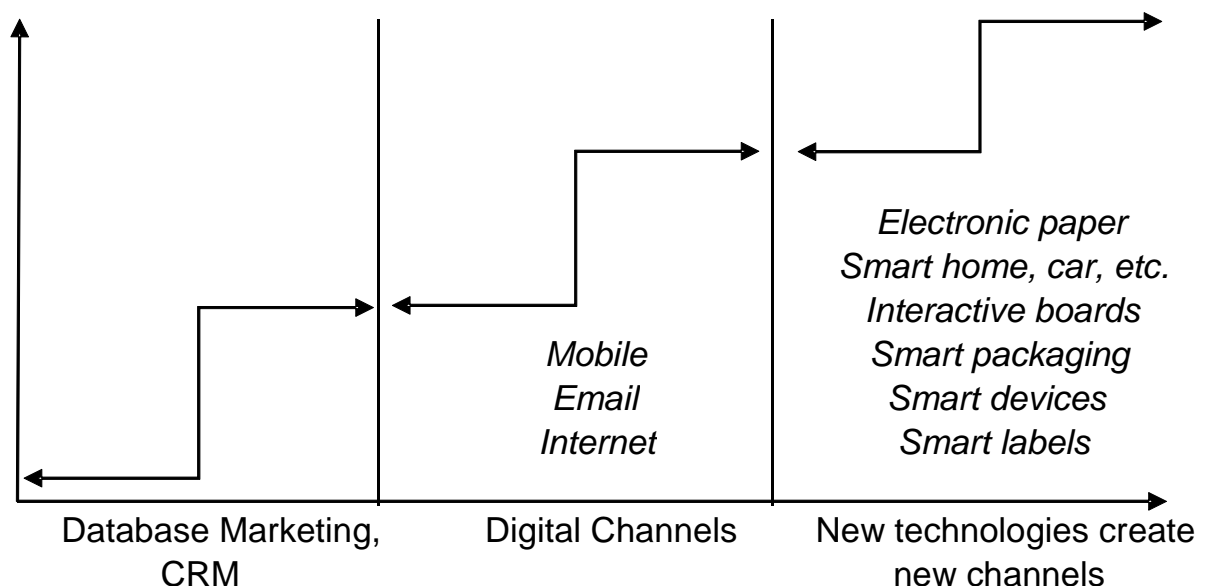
Mobile
Email
Internet

Electronic paper
Smart home, car, etc.
Interactive boards
Smart packaging
Smart devices
Smart labels

Database Marketing, CRM

Digital Channels

New technologies create new channels